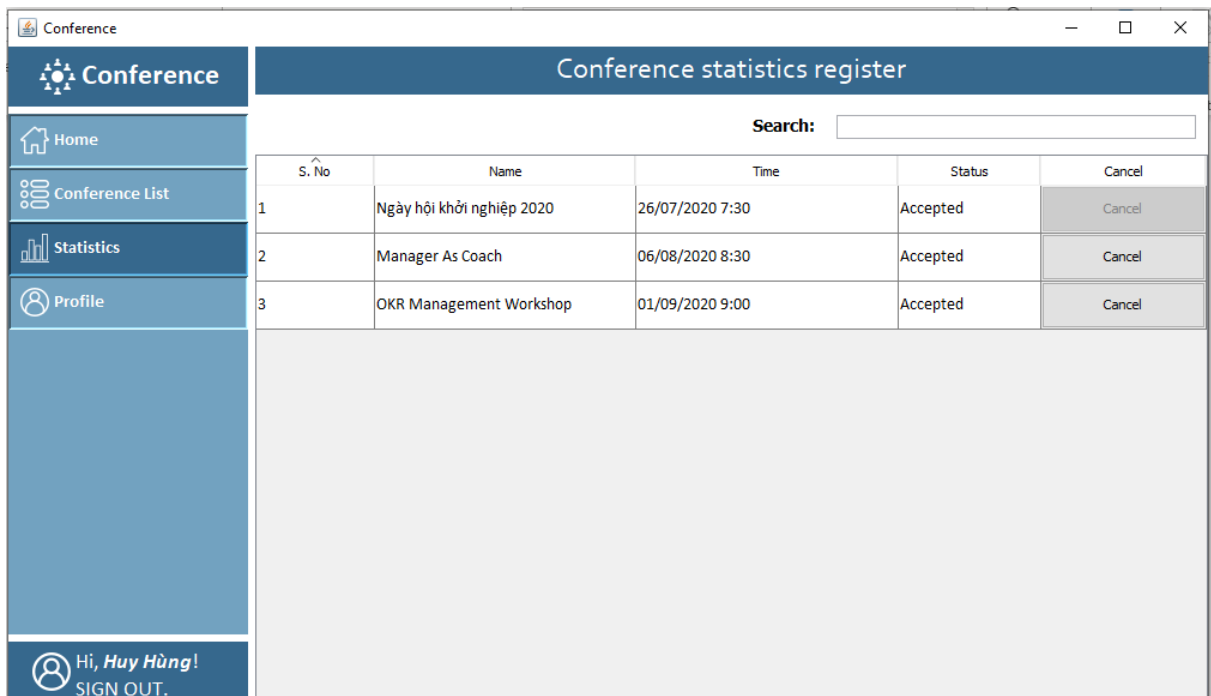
Conference

Conference

Home

Conference List

Statistics

Profile

Hi, *Huy Hùng*!
SIGN OUT.

Conference statistics register

Search:

| S. No | Name | Time | Status | Cancel |
|---|---|---|---|---|
| 1 | Ngày hội khởi nghiệp 2020 | 26/07/2020 7:30 | Accepted | Cancel |
| 2 | Manager As Coach | 06/08/2020 8:30 | Accepted | Cancel |
| 3 | OKR Management Workshop | 01/09/2020 9:00 | Accepted | Cancel |